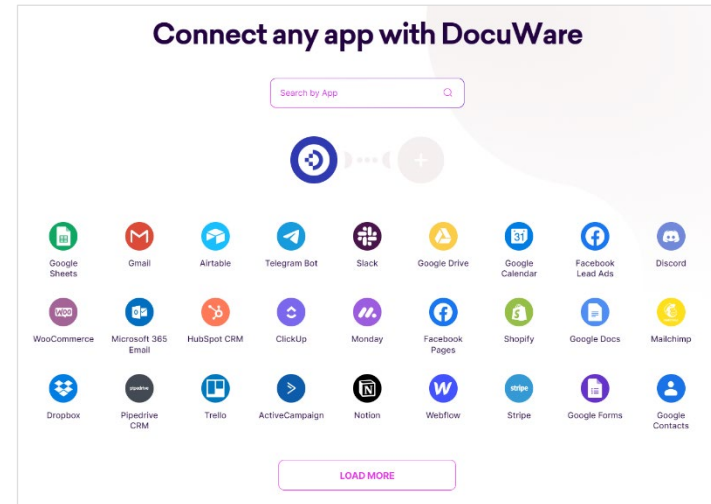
Connect any app with DocuWare

Search by App

Google Sheets
Gmail
Airtable
Telegram Bot
Slack
Google Drive
Google Calendar
Facebook Lead Ads
Discord

WooCommerce
Microsoft 365 Email
HubSpot CRM
ClickUp
Monday
Facebook Pages
Shopify
Google Docs
Mailchimp

Dropbox
Pipedrive CRM
Trello
ActiveCampaign
Notion
Webflow
Stripe
Google Forms
Google Contacts

LOAD MORE